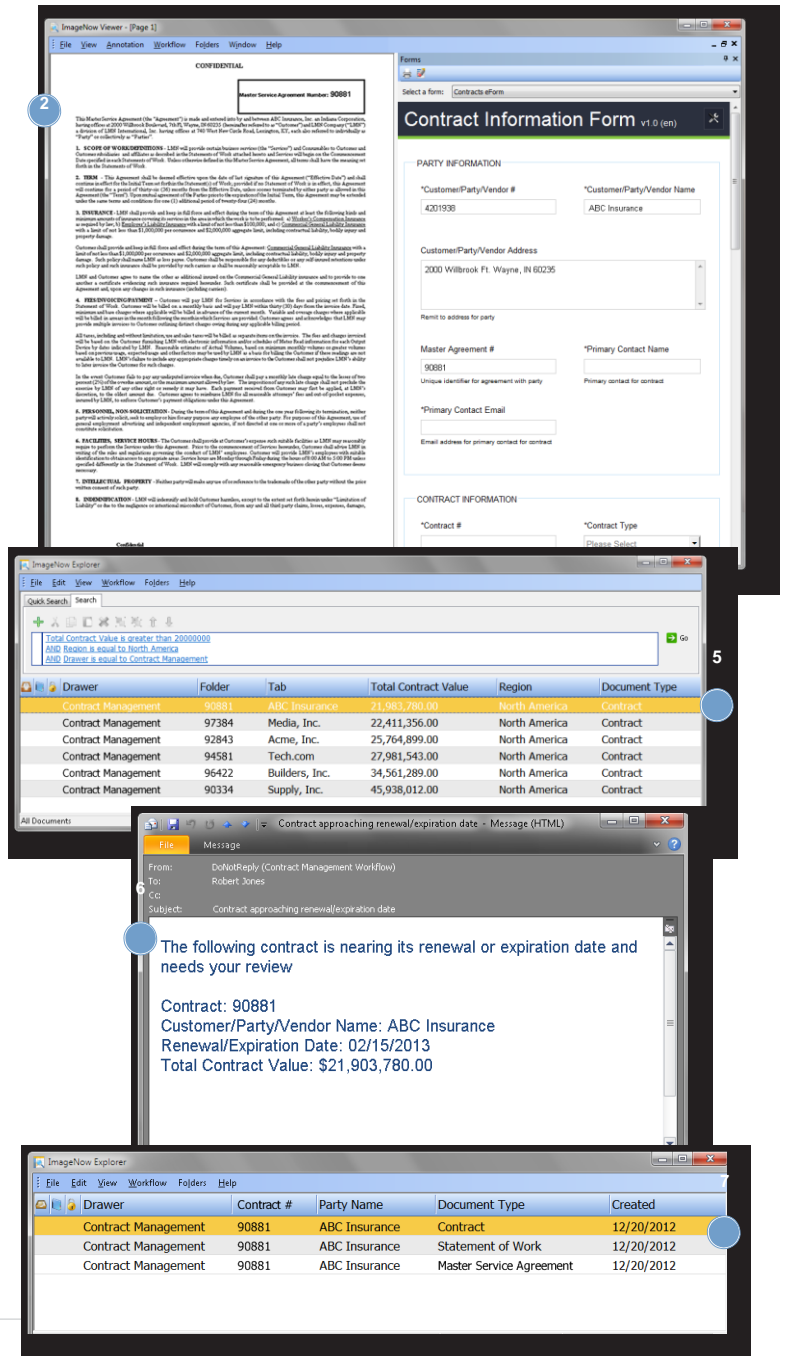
ImageNow Viewer - [Page 1]

File View Annotation Workflow Folders Window Help

2

CONFIDENTIAL

Master Service Agreement Number: 90881

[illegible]

Confidential

Forms

Select a form: Contracts eForm

Contract Information Form v1.0 (en)

PARTY INFORMATION

*Customer/Party/Vendor #
4201938

*Customer/Party/Vendor Name
ABC Insurance

Customer/Party/Vendor Address
2000 Willbrook Ft. Wayne, IN 60235

Remit to address for party

Master Agreement #
90881
Unique identifier for agreement with party

*Primary Contact Name
Primary contact for contract

*Primary Contact Email
Email address for primary contact for contract

CONTRACT INFORMATION

*Contract #

*Contract Type
Please Select

ImageNow Explorer

File Edit View Workflow Folders Help

Quick Search Search

Total Contract Value is greater than 20000000
AND Region is equal to North America
AND Drawer is equal to Contract Management

Go

5

| Drawer | Folder | Tab | Total Contract Value | Region | Document Type |
|---|---|---|---|---|---|
| Contract Management | 90881 | ABC Insurance | 21,983,780.00 | North America | Contract |
| Contract Management | 97384 | Media, Inc. | 22,411,356.00 | North America | Contract |
| Contract Management | 92843 | Acme, Inc. | 25,764,899.00 | North America | Contract |
| Contract Management | 94581 | Tech.com | 27,981,543.00 | North America | Contract |
| Contract Management | 96422 | Builders, Inc. | 34,561,289.00 | North America | Contract |
| Contract Management | 90334 | Supply, Inc. | 45,938,012.00 | North America | Contract |

All Documents

Contract approaching renewal/expiration date - Message (HTML)

File Message

From: DoNotReply (Contract Management Workflow)
To: Robert Jones
Cc:
Subject: Contract approaching renewal/expiration date

6

The following contract is nearing its renewal or expiration date and needs your review

Contract: 90881
Customer/Party/Vendor Name: ABC Insurance
Renewal/Expiration Date: 02/15/2013
Total Contract Value: $21,903,780.00

ImageNow Explorer

File Edit View Workflow Folders Help

7

| Drawer | Contract # | Party Name | Document Type | Created |
|---|---|---|---|---|
| Contract Management | 90881 | ABC Insurance | Contract | 12/20/2012 |
| Contract Management | 90881 | ABC Insurance | Statement of Work | 12/20/2012 |
| Contract Management | 90881 | ABC Insurance | Master Service Agreement | 12/20/2012 |